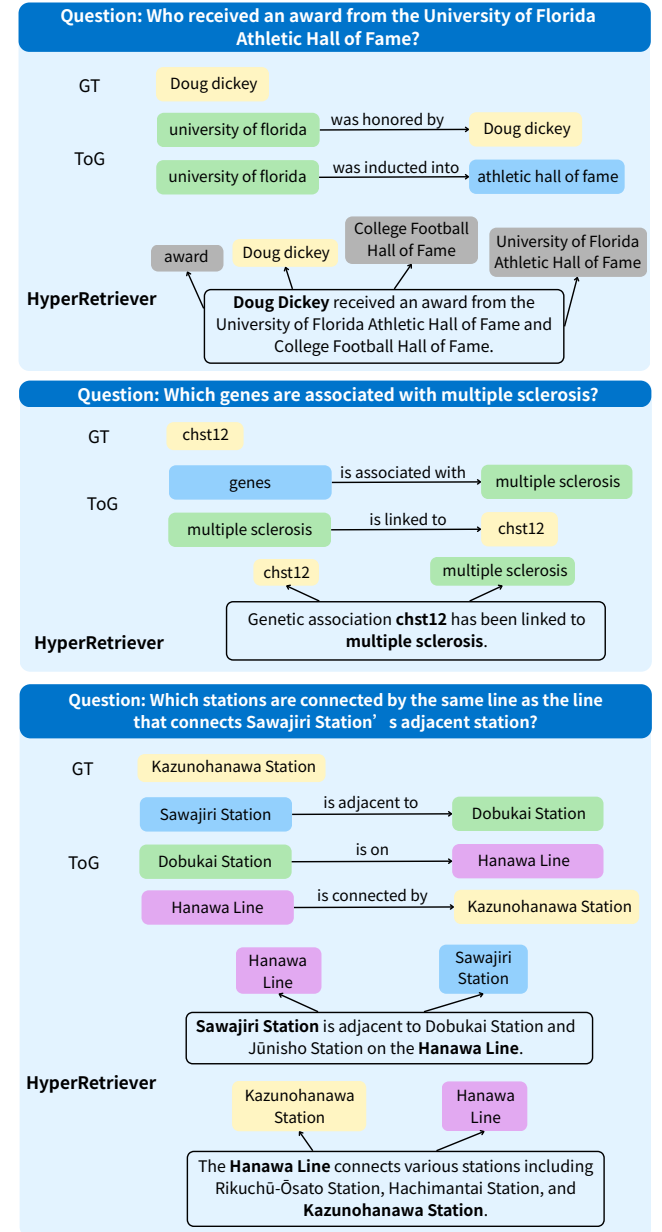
Question: Who received an award from the University of Florida Athletic Hall of Fame?

GT

Doug dickey

ToG

university of florida

was honored by

Doug dickey

university of florida

was inducted into

athletic hall of fame

award

Doug dickey

College Football Hall of Fame

University of Florida Athletic Hall of Fame

HyperRetriever

Doug Dickey received an award from the University of Florida Athletic Hall of Fame and College Football Hall of Fame.

Question: Which genes are associated with multiple sclerosis?

GT

chst12

ToG

genes

is associated with

multiple sclerosis

multiple sclerosis

is linked to

chst12

chst12

multiple sclerosis

HyperRetriever

Genetic association chst12 has been linked to multiple sclerosis.

Question: Which stations are connected by the same line as the line that connects Sawajiri Station's adjacent station?

GT

Kazunohanawa Station

ToG

Sawajiri Station

is adjacent to

Dobukai Station

Dobukai Station

is on

Hanawa Line

Hanawa Line

is connected by

Kazunohanawa Station

Hanawa Line

Sawajiri Station

Sawajiri Station is adjacent to Dobukai Station and Jūnisho Station on the Hanawa Line.

HyperRetriever

Kazunohanawa Station

Hanawa Line

The Hanawa Line connects various stations including Rikuchū-Ōsato Station, Hachimantai Station, and Kazunohanawa Station.